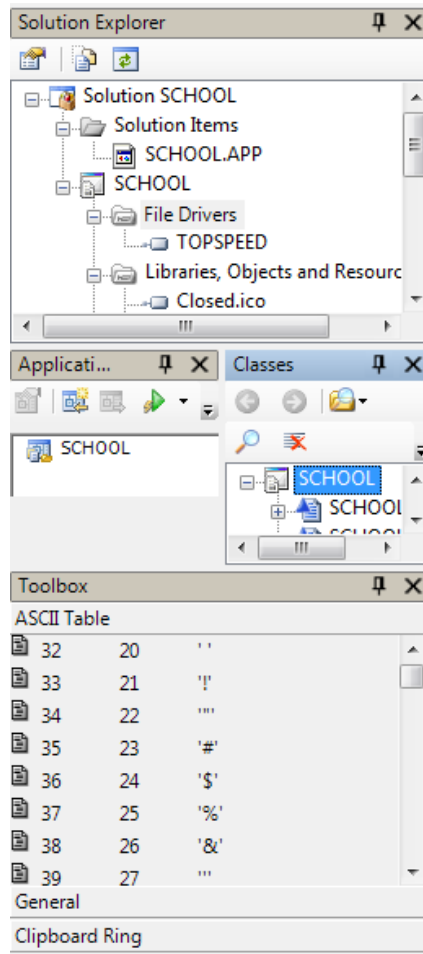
Solution Explorer

Solution SCHOOL
Solution Items
SCHOOL.APP
SCHOOL
File Drivers
TOPSPEED
Libraries, Objects and Resourc
Closed.ico

Applicati...

SCHOOL

Classes

SCHOOL
SCHOOL
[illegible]

Toolbox
ASCII Table

| | | |
|---|---|---|
| 32 | 20 | ' ' |
| 33 | 21 | '!' |
| 34 | 22 | '"' |
| 35 | 23 | '#' |
| 36 | 24 | '$' |
| 37 | 25 | '%' |
| 38 | 26 | '&' |
| 39 | 27 | ''' |

General
Clipboard Ring